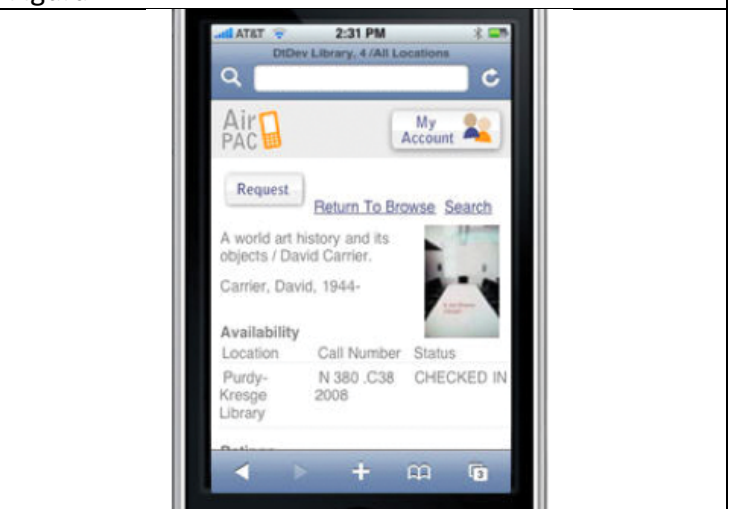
AT&T 2:31 PM

DtDev Library, 4 /All Locations

Air PAC

My Account

Request

Return To Browse Search

A world art history and its objects / David Carrier.

Carrier, David, 1944-

Availability

| Location | Call Number | Status |
|---|---|---|
| Purdy-Kresge Library | N 380 .C38 2008 | CHECKED IN |

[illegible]